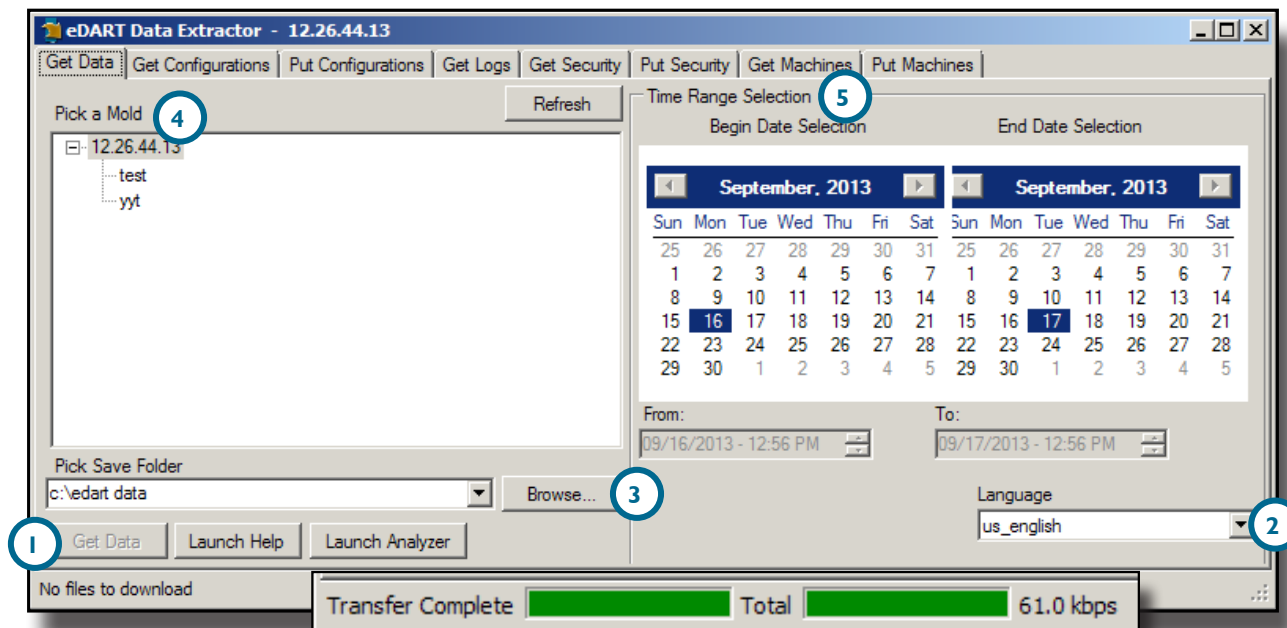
eDART Data Extractor - 12.26.44.13

Get Data | Get Configurations | Put Configurations | Get Logs | Get Security | Put Security | Get Machines | Put Machines

Pick a Mold 4

Refresh

12.26.44.13
test
yyt

Time Range Selection 5

Begin Date Selection

End Date Selection

September, 2013

| Sun | Mon | Tue | Wed | Thu | Fri | Sat |
|---|---|---|---|---|---|---|
| 25 | 26 | 27 | 28 | 29 | 30 | 31 |
| 1 | 2 | 3 | 4 | 5 | 6 | 7 |
| 8 | 9 | 10 | 11 | 12 | 13 | 14 |
| 15 | 16 | 17 | 18 | 19 | 20 | 21 |
| 22 | 23 | 24 | 25 | 26 | 27 | 28 |
| 29 | 30 | 1 | 2 | 3 | 4 | 5 |

September, 2013

| Sun | Mon | Tue | Wed | Thu | Fri | Sat |
|---|---|---|---|---|---|---|
| 25 | 26 | 27 | 28 | 29 | 30 | 31 |
| 1 | 2 | 3 | 4 | 5 | 6 | 7 |
| 8 | 9 | 10 | 11 | 12 | 13 | 14 |
| 15 | 16 | 17 | 18 | 19 | 20 | 21 |
| 22 | 23 | 24 | 25 | 26 | 27 | 28 |
| 29 | 30 | 1 | 2 | 3 | 4 | 5 |

From:
09/16/2013 - 12:56 PM

To:
09/17/2013 - 12:56 PM

Pick Save Folder
c:\edart data

Browse... 3

Language
us_english 2

1 Get Data | Launch Help | Launch Analyzer

No files to download

Transfer Complete | Total | 61.0 kbps